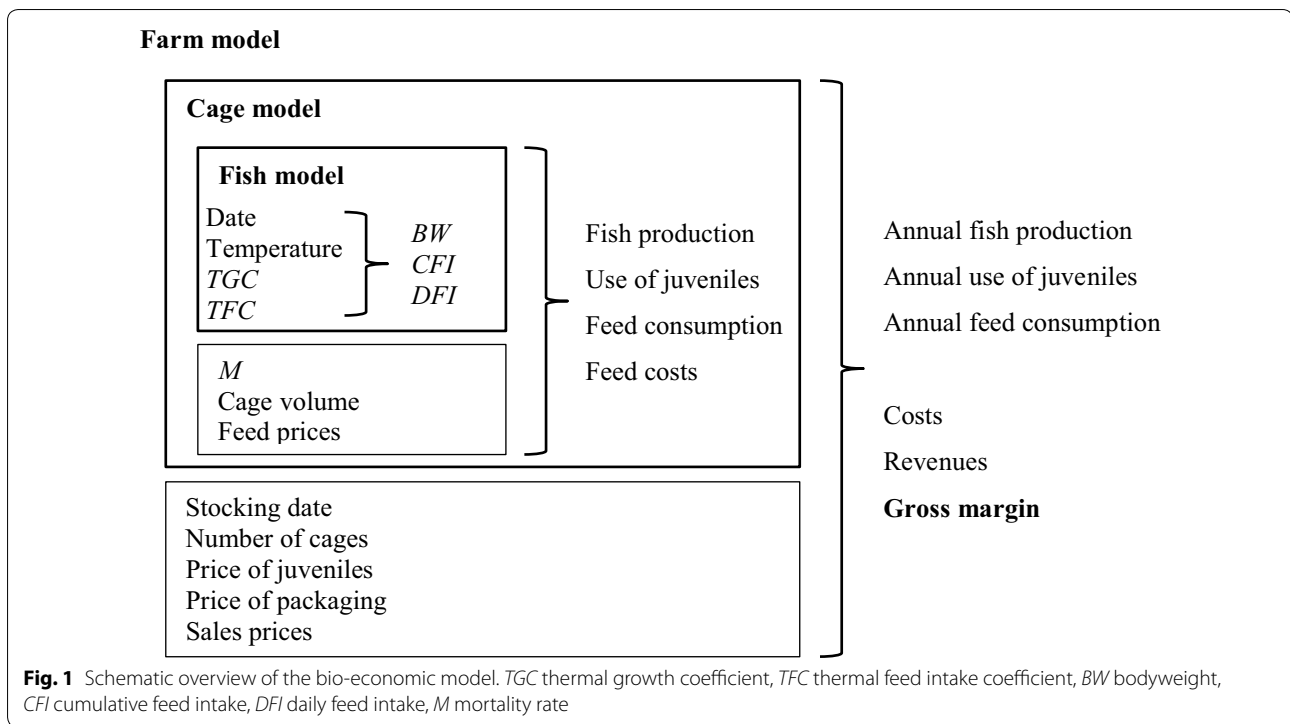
Farm model

Cage model

Fish model

Date
Temperature
TGC
TFC

BW
CFI
DFI

M
Cage volume
Feed prices

Fish production
Use of juveniles
Feed consumption
Feed costs

Stocking date
Number of cages
Price of juveniles
Price of packaging
Sales prices

Annual fish production
Annual use of juveniles
Annual feed consumption

Costs
Revenues
Gross margin

Fig. 1 Schematic overview of the bio-economic model. TGC thermal growth coefficient, TFC thermal feed intake coefficient, BW bodyweight, CFI cumulative feed intake, DFI daily feed intake, M mortality rate